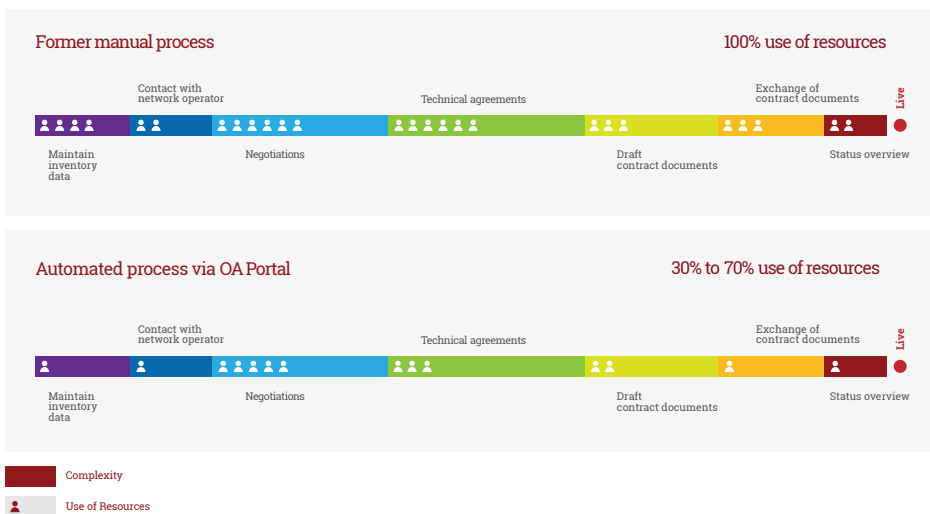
Former manual process

100% use of resources

Contact with network operator

Technical agreements

Exchange of contract documents

Live

Maintain inventory data

Negotiations

Draft contract documents

Status overview

Automated process via OA Portal

30% to 70% use of resources

Contact with network operator

Technical agreements

Exchange of contract documents

Live

Maintain inventory data

Negotiations

Draft contract documents

Status overview

Complexity

Use of Resources